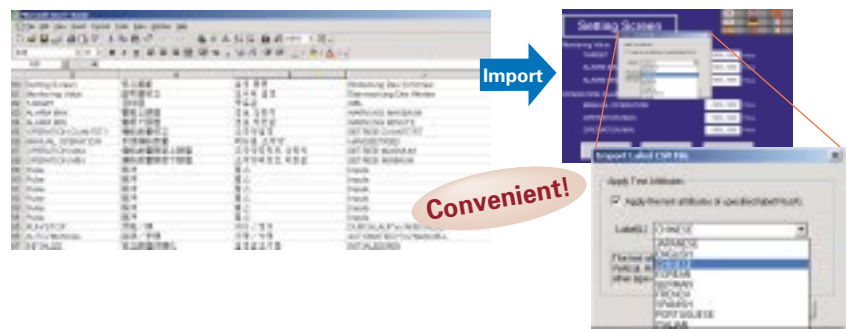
Import

Setting Screen

Convenient!

Import Label CSV File

Apply Text Attributes

Apply the text attributes of specified label(Font)

Label(L) CHINESE

JAPANESE
ENGLISH
CHINESE
KOREAN
GERMAN
FRENCH
SPANISH
PORTUGUESE